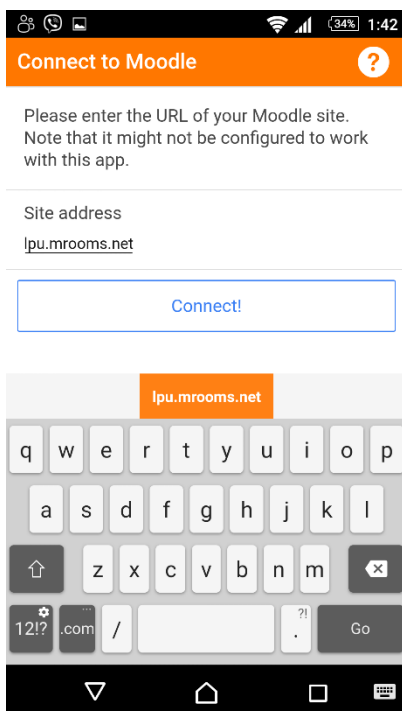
34% 1:42

Connect to Moodle

?

Please enter the URL of your Moodle site. Note that it might not be configured to work with this app.

Site address

lpu.mrooms.net

Connect!

lpu.mrooms.net

q w e r t y u i o p

a s d f g h j k l

z x c v b n m

12!? .com / ?! . Go